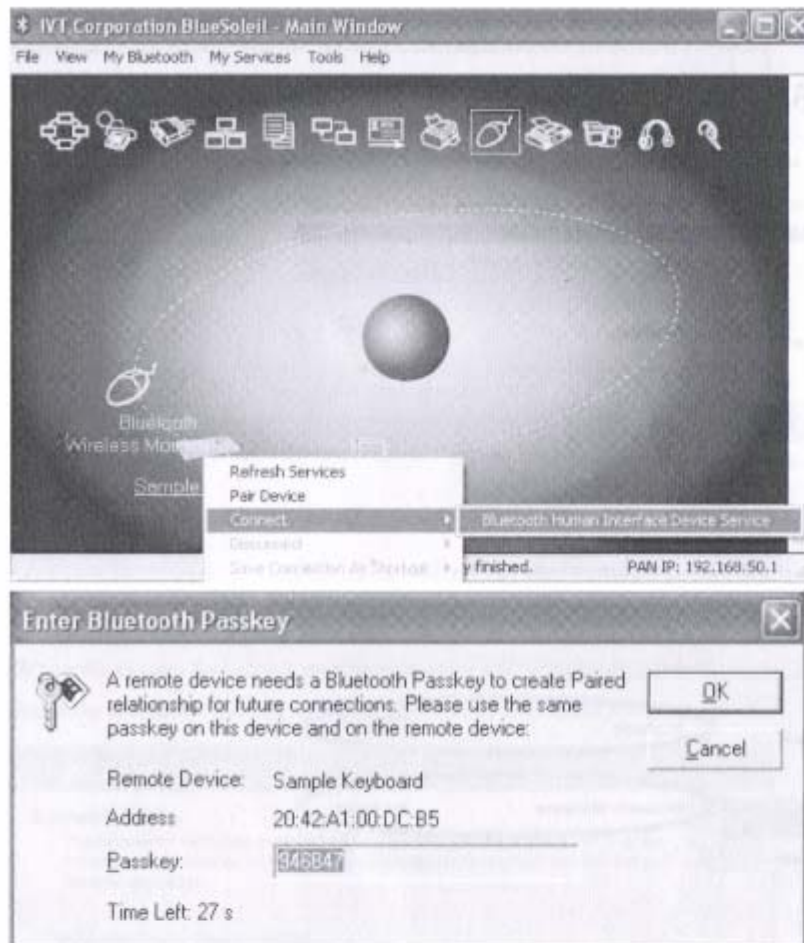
IVT Corporation BlueSoleil - Main Window

File View My Bluetooth My Services Tools Help

Bluetooth Wireless Mo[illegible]

Sample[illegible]

Refresh Services
Pair Device
Connect
Bluetooth Human Interface Device Service
Disconnect
Save Connection As Shortcut

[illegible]y finished.

PAN IP: 192.168.50.1

Enter Bluetooth Passkey

A remote device needs a Bluetooth Passkey to create Paired relationship for future connections. Please use the same passkey on this device and on the remote device:

OK

Cancel

Remote Device: Sample Keyboard

Address 20:42:A1:00:DC:B5

Passkey: 346847

Time Left: 27 s